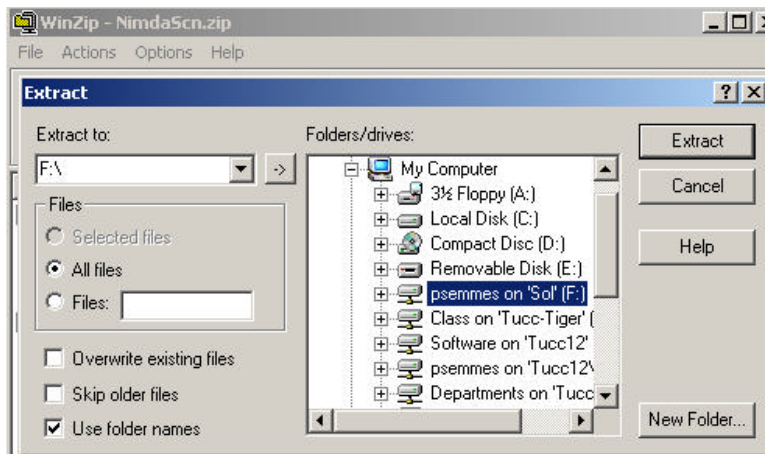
WinZip - NimdaScn.zip

File Actions Options Help

Extract

Extract to:

F:\

->

Files

Selected files

All files

Files:

Overwrite existing files

Skip older files

Use folder names

Folders/drives:

My Computer

3½ Floppy (A:)

Local Disk (C:)

Compact Disc (D:)

Removable Disk (E:)

psemmes on 'Sol' (F:)

Class on 'Tucc-Tiger' (

Software on 'Tucc12'

psemmes on 'Tucc12\

Departments on 'Tucc

Extract

Cancel

Help

New Folder...